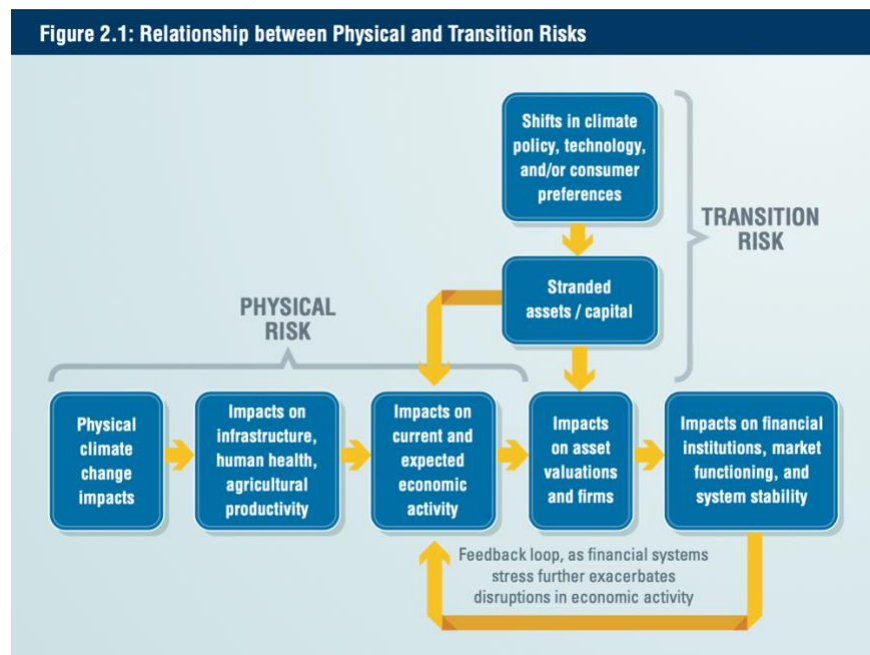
Figure 2.1: Relationship between Physical and Transition Risks

Shifts in climate policy, technology, and/or consumer preferences

TRANSITION RISK

Stranded assets / capital

PHYSICAL RISK

Physical climate change impacts

Impacts on infrastructure, human health, agricultural productivity

Impacts on current and expected economic activity

Impacts on asset valuations and firms

Impacts on financial institutions, market functioning, and system stability

Feedback loop, as financial systems stress further exacerbates disruptions in economic activity